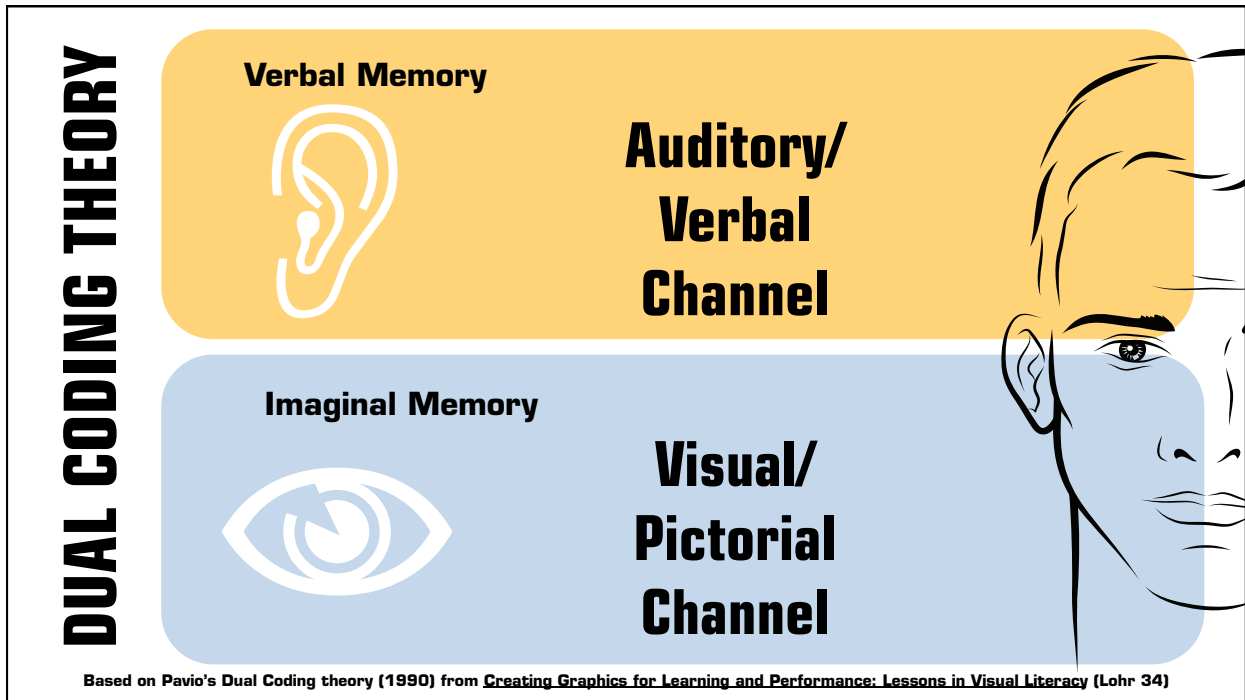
DUAL CODING THEORY

Verbal Memory

Auditory/ Verbal Channel

Imaginal Memory

Visual/ Pictorial Channel

Based on Pavio's Dual Coding theory (1990) from Creating Graphics for Learning and Performance: Lessons in Visual Literacy (Lohr 34)